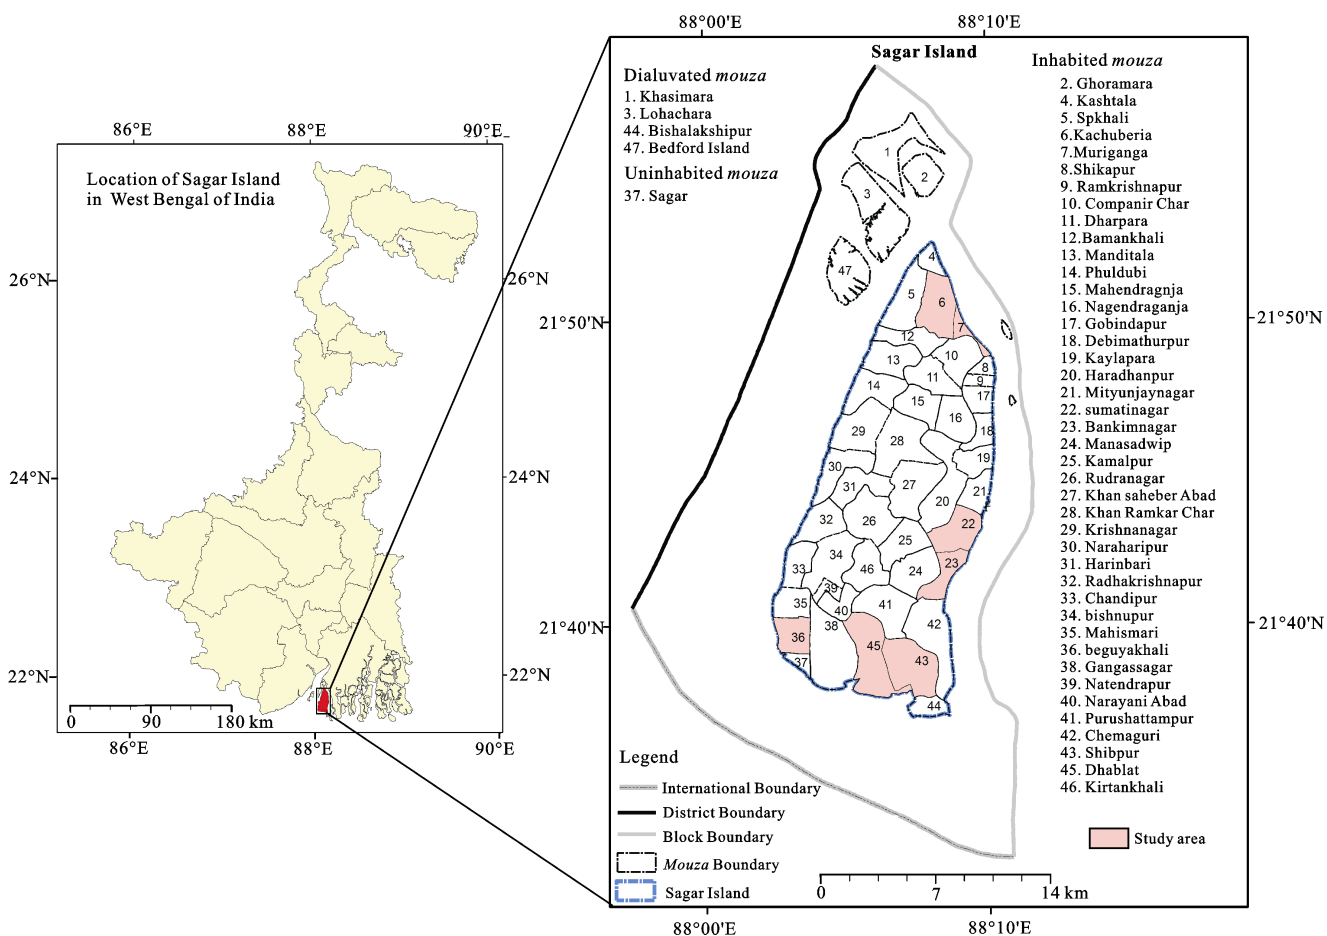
86°E 88°E 90°E

Location of Sagar Island in West Bengal of India

26°N 26°N
24°N 24°N
22°N 22°N

0 90 180 km

86°E 88°E 90°E

88°00'E 88°10'E

Sagar Island

Dialuvated *mouza*
1. Khasimara
3. Lohachara
44. Bishalakshipur
47. Bedford Island

Uninhabited *mouza*
37. Sagar

Inhabited *mouza*
2. Ghoramara
4. Kashtala
5. Spkhali
6.Kachuberia
7.Muriganga
8.Shikapur
9. Ramkrishnapur
10. Companir Char
11. Dharpara
12.Bamankhali
13. Manditala
14. Phuldubi
15. Mahendragnja
16. Nagendraganja
17. Gobindapur
18. Debimathurpur
19. Kaylapara
20. Haradhanpur
21. Mityunjaynagar
22. sumatinagar
23. Bankimnagar
24. Manasadwip
25. Kamalpur
26. Rudranagar
27. Khan saheber Abad
28. Khan Ramkar Char
29. Krishnanagar
30. Naraharipur
31. Harinbari
32. Radhakrishnapur
33. Chandipur
34. bishnupur
35. Mahismari
36. beguyakhali
38. Gangassagar
39. Natendrapur
40. Narayani Abad
41. Purushattampur
42. Chemaguri
43. Shibpur
45. Dhablat
46. Kirtankhali

21°50'N 21°50'N
21°40'N 21°40'N

1 2 3 47 4 5 6 7 12 10 13 8 9 11 14 17 15 16 18 29 28 19 30 27 20 21 31 32 26 22 25 34 33 46 24 23 39 35 40 41 38 42 36 45 43 37 44

Legend
International Boundary
District Boundary
Block Boundary
*Mouza* Boundary
Sagar Island

Study area

0 7 14 km

88°00'E 88°10'E